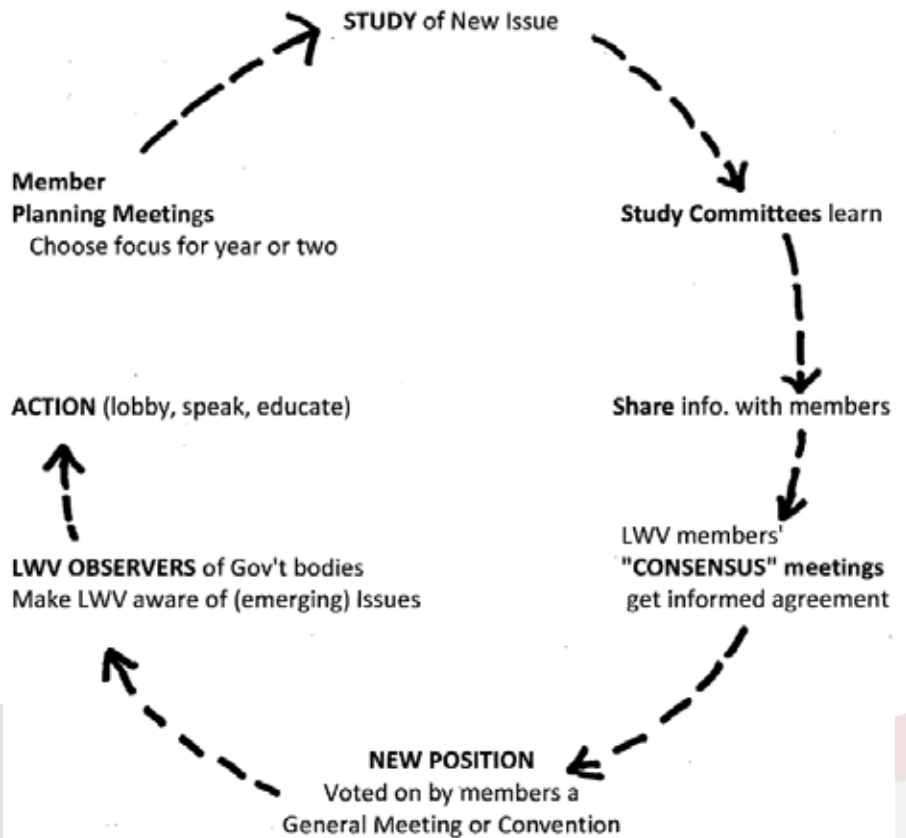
STUDY of New Issue

Study Committees learn

Share info. with members

LWV members' "CONSENSUS" meetings get informed agreement

NEW POSITION
Voted on by members a General Meeting or Convention

LWV OBSERVERS of Gov't bodies
Make LWV aware of (emerging) Issues

ACTION (lobby, speak, educate)

Member
Planning Meetings
Choose focus for year or two